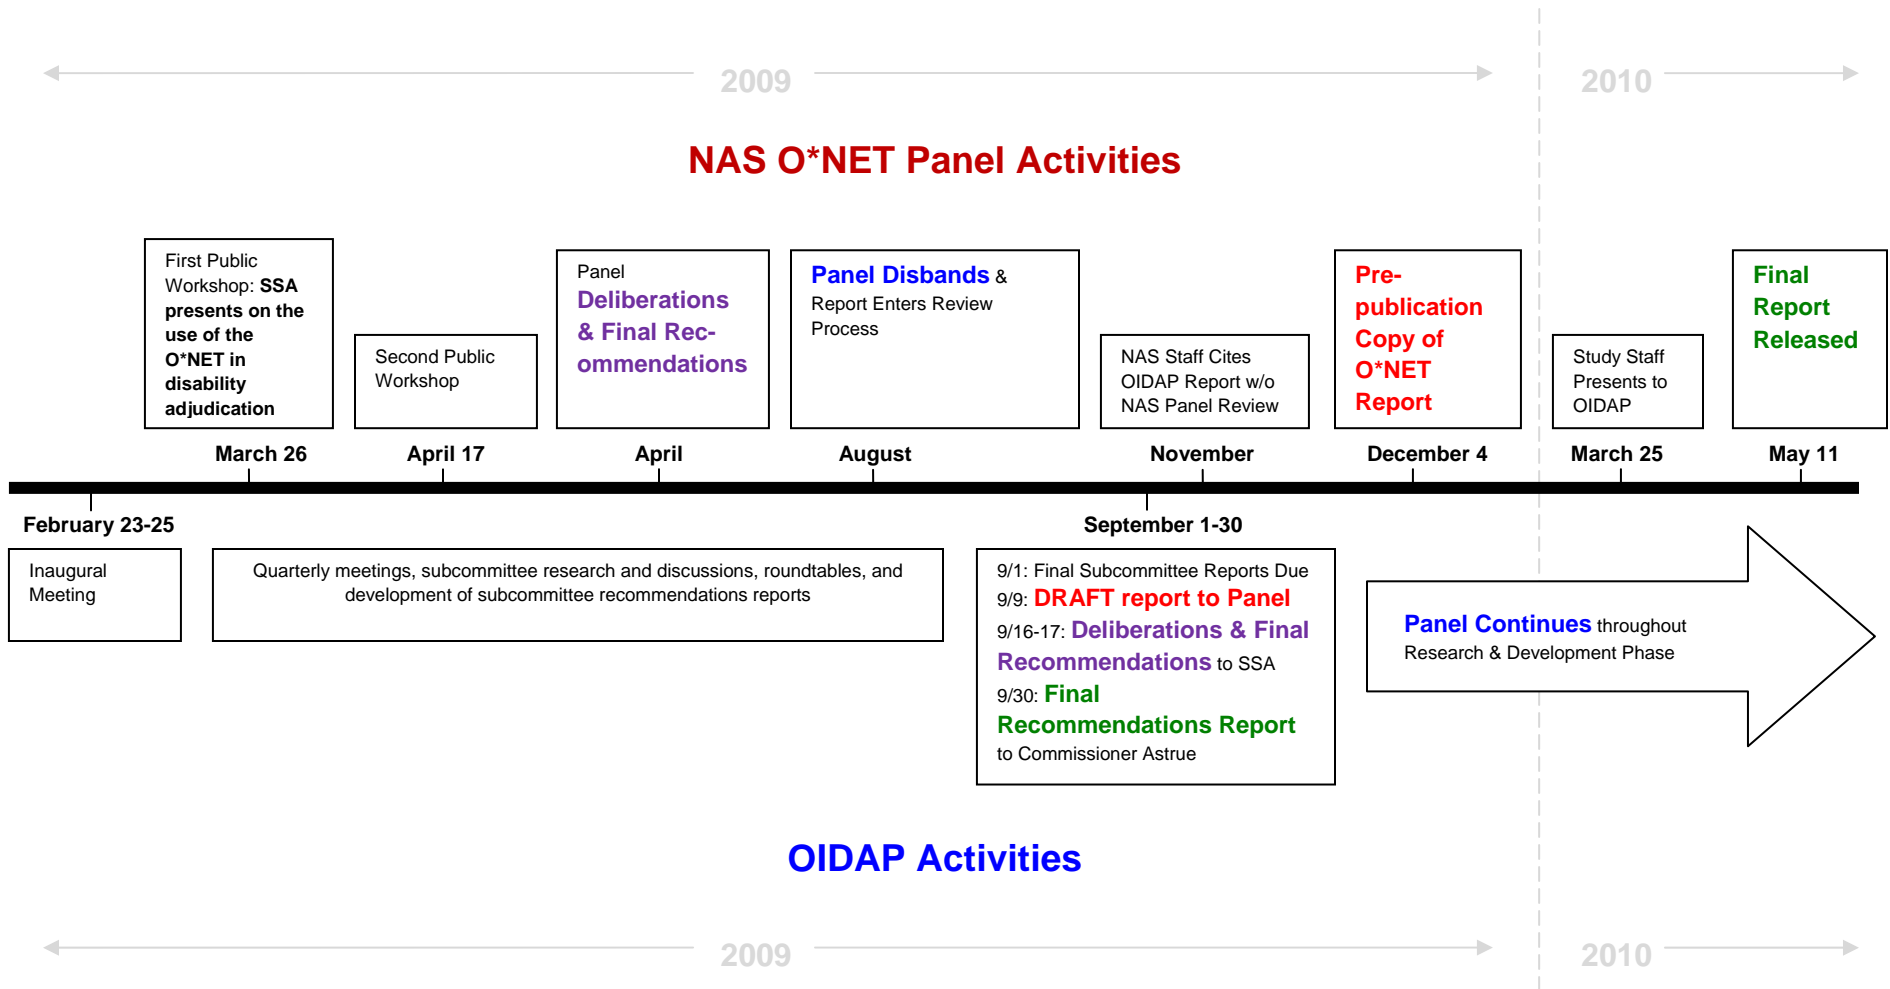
2009

2010

NAS O*NET Panel Activities

First Public Workshop: SSA presents on the use of the O*NET in disability adjudication

March 26

Second Public Workshop

April 17

Panel Deliberations & Final Recommendations

April

Panel Disbands & Report Enters Review Process

August

NAS Staff Cites OIDAP Report w/o NAS Panel Review

November

Pre-publication Copy of O*NET Report

December 4

Study Staff Presents to OIDAP

March 25

Final Report Released

May 11

February 23-25

Inaugural Meeting

Quarterly meetings, subcommittee research and discussions, roundtables, and development of subcommittee recommendations reports

September 1-30

9/1: Final Subcommittee Reports Due
9/9: DRAFT report to Panel
9/16-17: Deliberations & Final Recommendations to SSA
9/30: Final Recommendations Report to Commissioner Astrue

Panel Continues throughout Research & Development Phase

OIDAP Activities

2009

2010